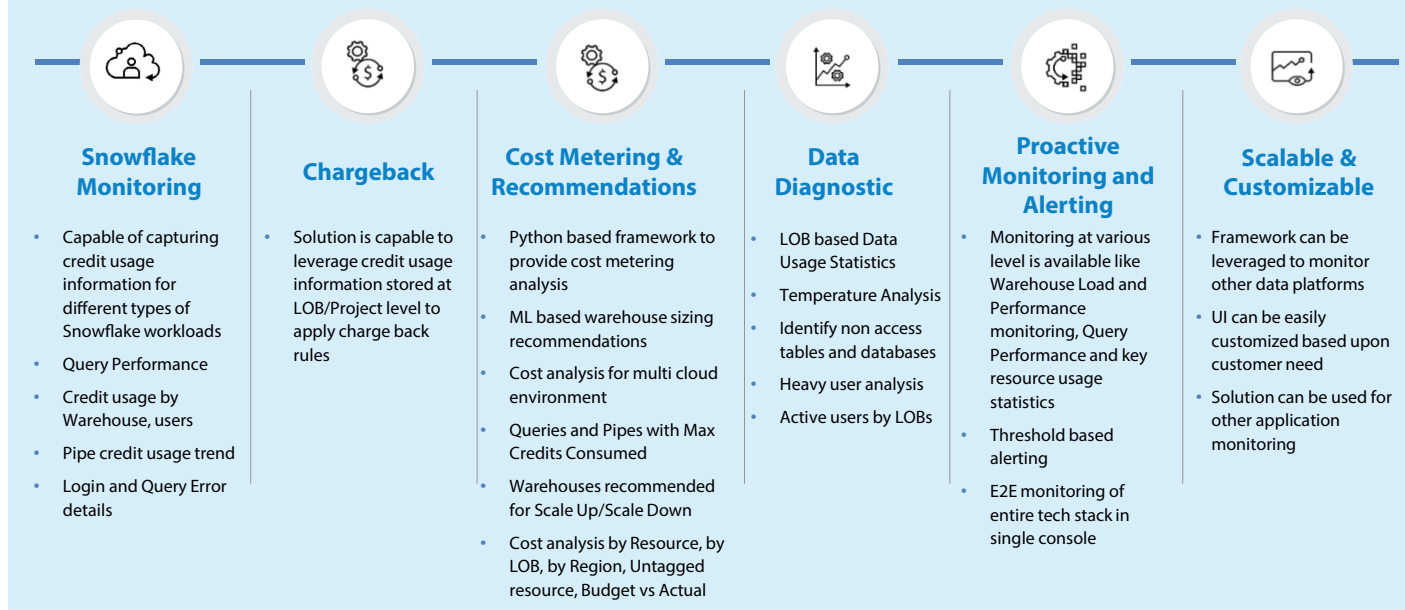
Snowflake Monitoring

- Capable of capturing credit usage information for different types of Snowflake workloads
- Query Performance
- Credit usage by Warehouse, users
- Pipe credit usage trend
- Login and Query Error details

Chargeback

- Solution is capable to leverage credit usage information stored at LOB/Project level to apply charge back rules

Cost Metering & Recommendations

- Python based framework to provide cost metering analysis
- ML based warehouse sizing recommendations
- Cost analysis for multi cloud environment
- Queries and Pipes with Max Credits Consumed
- Warehouses recommended for Scale Up/Scale Down
- Cost analysis by Resource, by LOB, by Region, Untagged resource, Budget vs Actual

Data Diagnostic

- LOB based Data Usage Statistics
- Temperature Analysis
- Identify non access tables and databases
- Heavy user analysis
- Active users by LOBs

Proactive Monitoring and Alerting

- Monitoring at various level is available like Warehouse Load and Performance monitoring, Query Performance and key resource usage statistics
- Threshold based alerting
- E2E monitoring of entire tech stack in single console

Scalable & Customizable

- Framework can be leveraged to monitor other data platforms
- UI can be easily customized based upon customer need
- Solution can be used for other application monitoring